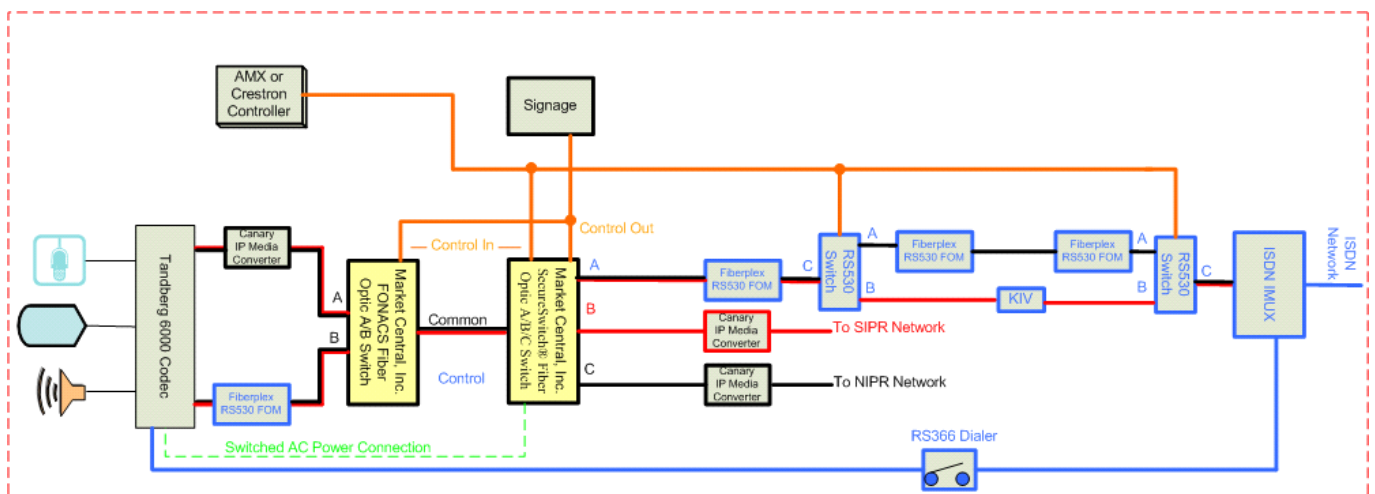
AMX or Crestron Controller

Signage

Control Out

Control In

Tandberg 6000 Codec

Canary IP Media Converter

Fiberplex RS530 FOM

A

B

Market Central, Inc. FONACS Fiber Optic A/B Switch

Common

Control

Market Central, Inc. SecureSwitch® Fiber Optic A/B/C Switch

A

B

C

Fiberplex RS530 FOM

Canary IP Media Converter

To SIPR Network

Canary IP Media Converter

To NIPR Network

C

RS530 Switch

A

B

Fiberplex RS530 FOM

Fiberplex RS530 FOM

KIV

A

B

RS530 Switch

C

ISDN IMUX

ISDN Network

Switched AC Power Connection

RS366 Dialer